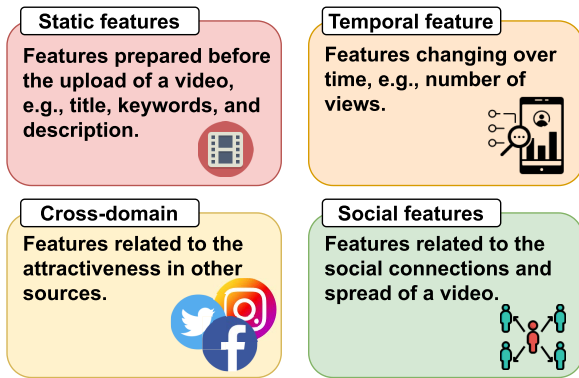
Static features
Features prepared before the upload of a video, e.g., title, keywords, and description.

Temporal feature
Features changing over time, e.g., number of views.

Cross-domain
Features related to the attractiveness in other sources.

Social features
Features related to the social connections and spread of a video.